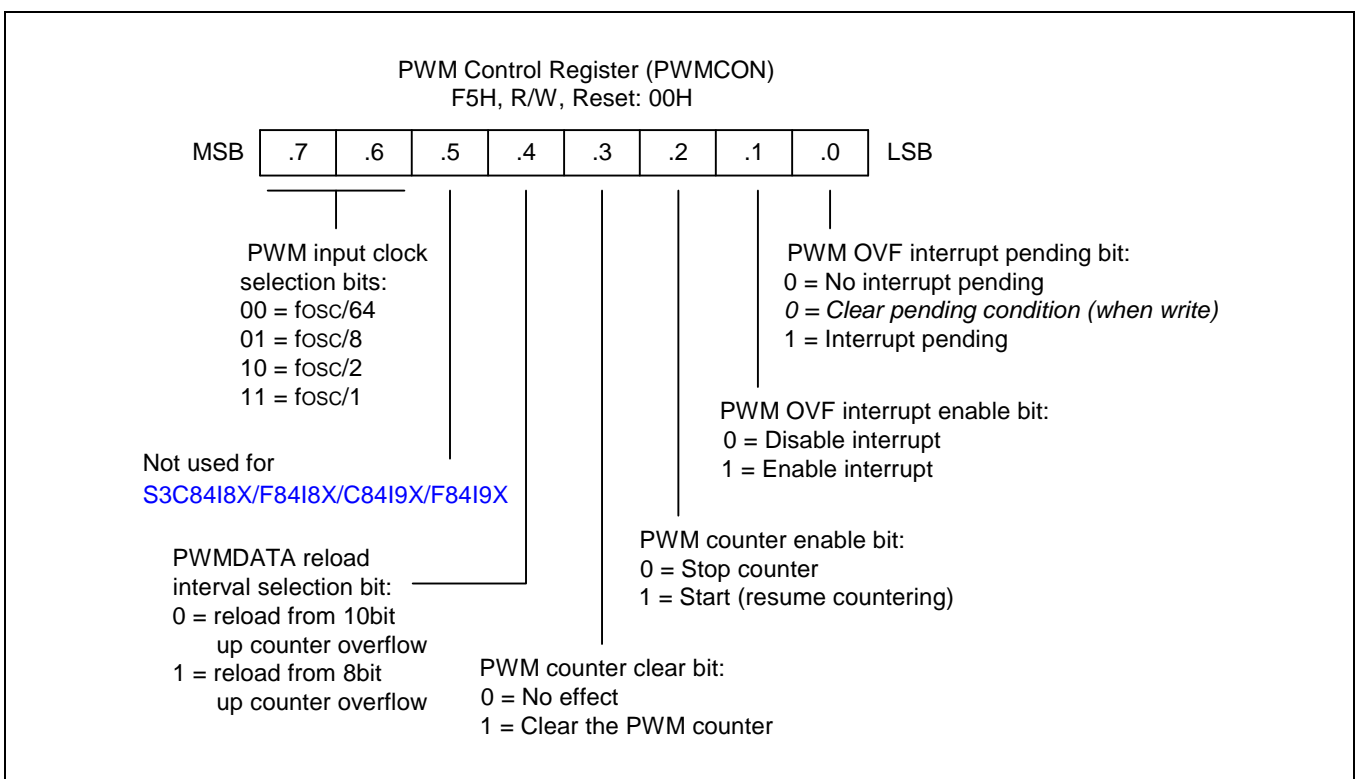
PWM Control Register (PWMCON)
F5H, R/W, Reset: 00H

| MSB | .7 | .6 | .5 | .4 | .3 | .2 | .1 | .0 | LSB |
|---|---|---|---|---|---|---|---|---|---|

PWM input clock selection bits:
00 = fosc/64
01 = fosc/8
10 = fosc/2
11 = fosc/1

Not used for S3C84I8X/F84I8X/C84I9X/F84I9X

PWMDATA reload interval selection bit:
0 = reload from 10bit up counter overflow
1 = reload from 8bit up counter overflow

PWM counter clear bit:
0 = No effect
1 = Clear the PWM counter

PWM counter enable bit:
0 = Stop counter
1 = Start (resume countering)

PWM OVF interrupt enable bit:
0 = Disable interrupt
1 = Enable interrupt

PWM OVF interrupt pending bit:
0 = No interrupt pending
0 = Clear pending condition (when write)
1 = Interrupt pending